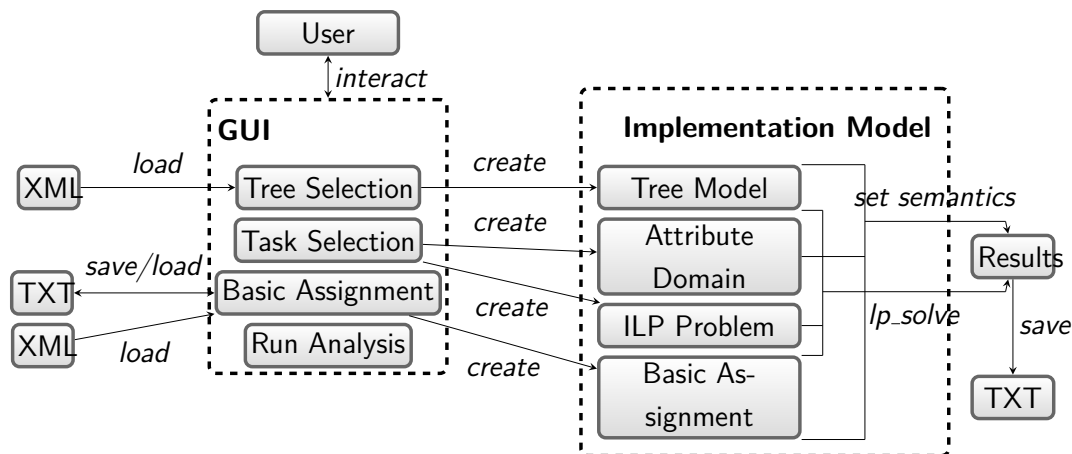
User

interact

GUI

Implementation Model

XML

load

Tree Selection

create

Tree Model

set semantics

Task Selection

create

Attribute Domain

Results

save/load

TXT

Basic Assignment

create

ILP Problem

lp_solve

save

XML

load

Run Analysis

create

Basic Assignment

TXT